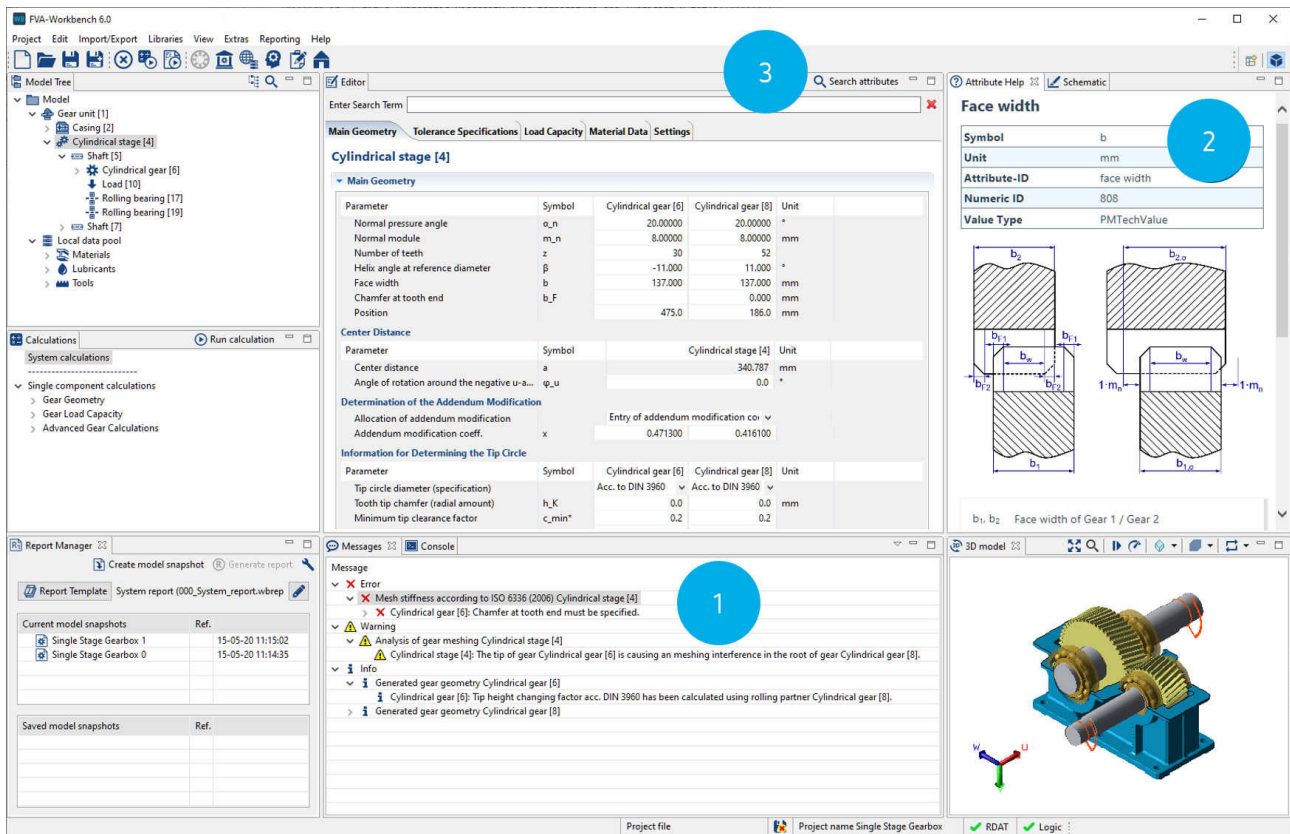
FVA-Workbench 6.0

Project Edit Import/Export Libraries View Extras Reporting Help

Model Tree

Model
Gear unit [1]
Casing [2]
Cylindrical stage [4]
Shaft [5]
Cylindrical gear [6]
Load [10]
Rolling bearing [17]
Rolling bearing [19]
Shaft [7]
Local data pool
Materials
Lubricants
Tools

Calculations
Run calculation
System calculations
Single component calculations
Gear Geometry
Gear Load Capacity
Advanced Gear Calculations

Editor
3
Search attributes
Enter Search Term

Main Geometry | Tolerance Specifications | Load Capacity | Material Data | Settings

Cylindrical stage [4]

Main Geometry

| Parameter | Symbol | Cylindrical gear [6] | Cylindrical gear [8] | Unit |
|---|---|---|---|---|
| Normal pressure angle | α_n | 20.00000 | 20.00000 | ° |
| Normal module | m_n | 8.00000 | 8.00000 | mm |
| Number of teeth | z | 30 | 52 | |
| Helix angle at reference diameter | β | -11.000 | 11.000 | ° |
| Face width | b | 137.000 | 137.000 | mm |
| Chamfer at tooth end | b_F | | 0.000 | mm |
| Position | | 475.0 | 186.0 | mm |

Center Distance

| Parameter | Symbol | Cylindrical stage [4] | Unit |
|---|---|---|---|
| Center distance | a | 340.787 | mm |
| Angle of rotation around the negative u-a... | φ_u | 0.0 | ° |

Determination of the Addendum Modification

| | | | |
|---|---|---|---|
| Allocation of addendum modification | | Entry of addendum modification co | |
| Addendum modification coeff. | x | 0.471300 | 0.416100 |

Information for Determining the Tip Circle

| Parameter | Symbol | Cylindrical gear [6] | Cylindrical gear [8] | Unit |
|---|---|---|---|---|
| Tip circle diameter (specification) | | Acc. to DIN 3960 | Acc. to DIN 3960 | |
| Tooth tip chamfer (radial amount) | h_K | 0.0 | 0.0 | mm |
| Minimum tip clearance factor | c_min* | 0.2 | 0.2 | |

Attribute Help | Schematic

Face width

2

| | |
|---|---|
| Symbol | b |
| Unit | mm |
| Attribute-ID | face width |
| Numeric ID | 808 |
| Value Type | PMTechValue |

$b_2$ $b_{2,\sigma}$ $b_{F1}$ $b_{F1}$ $b_w$ $b_w$ $b_{F2}$ $b_{F2}$ $1\cdot m_n$ $1\cdot m_n$ $b_1$ $b_{1,\sigma}$

$b_1$, $b_2$ Face width of Gear 1 / Gear 2

Report Manager
Create model snapshot Generate report
Report Template System report (000_System_report.wbrep

| Current model snapshots | Ref. |
|---|---|
| Single Stage Gearbox 1 | 15-05-20 11:15:02 |
| Single Stage Gearbox 0 | 15-05-20 11:14:35 |

| Saved model snapshots | Ref. |
|---|---|

Messages | Console
Message
Error
Mesh stiffness according to ISO 6336 (2006) Cylindrical stage [4]
Cylindrical gear [6]: Chamfer at tooth end must be specified.
1
Warning
Analysis of gear meshing Cylindrical stage [4]
Cylindrical stage [4]: The tip of gear Cylindrical gear [6] is causing an meshing interference in the root of gear Cylindrical gear [8].
Info
Generated gear geometry Cylindrical gear [6]
Cylindrical gear [6]: Tip height changing factor acc. DIN 3960 has been calculated using rolling partner Cylindrical gear [8].
Generated gear geometry Cylindrical gear [8]

3D model
W U

Project file | Project name Single Stage Gearbox | RDAT | Logic